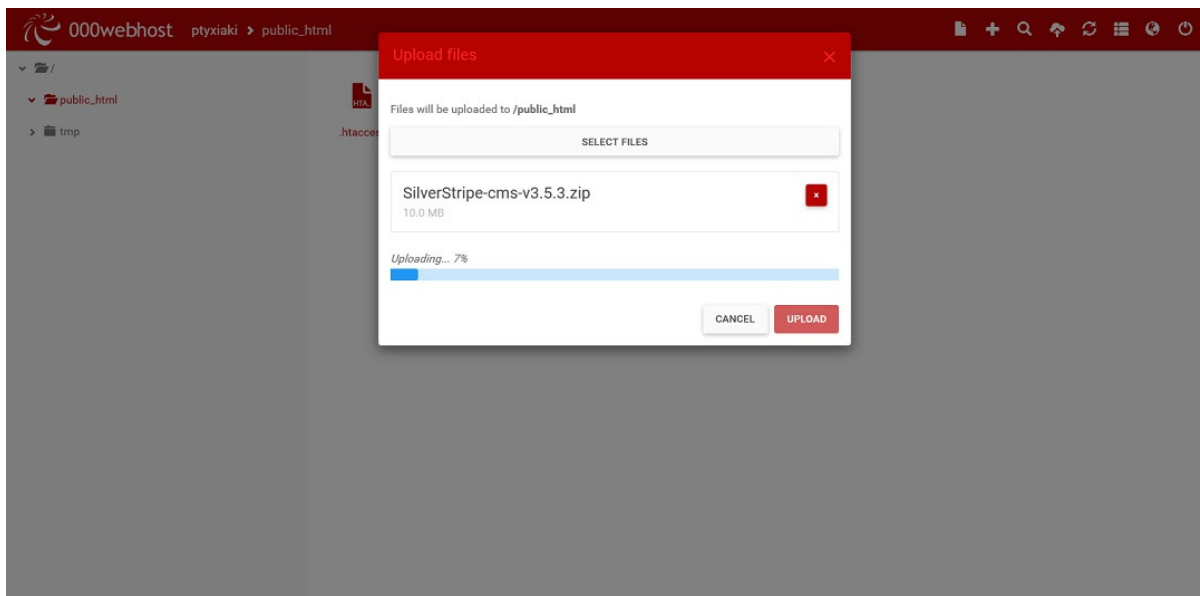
000webhost ptyxiaki > public_html

/
public_html
tmp

HTA
.htacce

Upload files ×

Files will be uploaded to /public_html

SELECT FILES

SilverStripe-cms-v3.5.3.zip
10.0 MB

×

Uploading... 7%

CANCEL UPLOAD